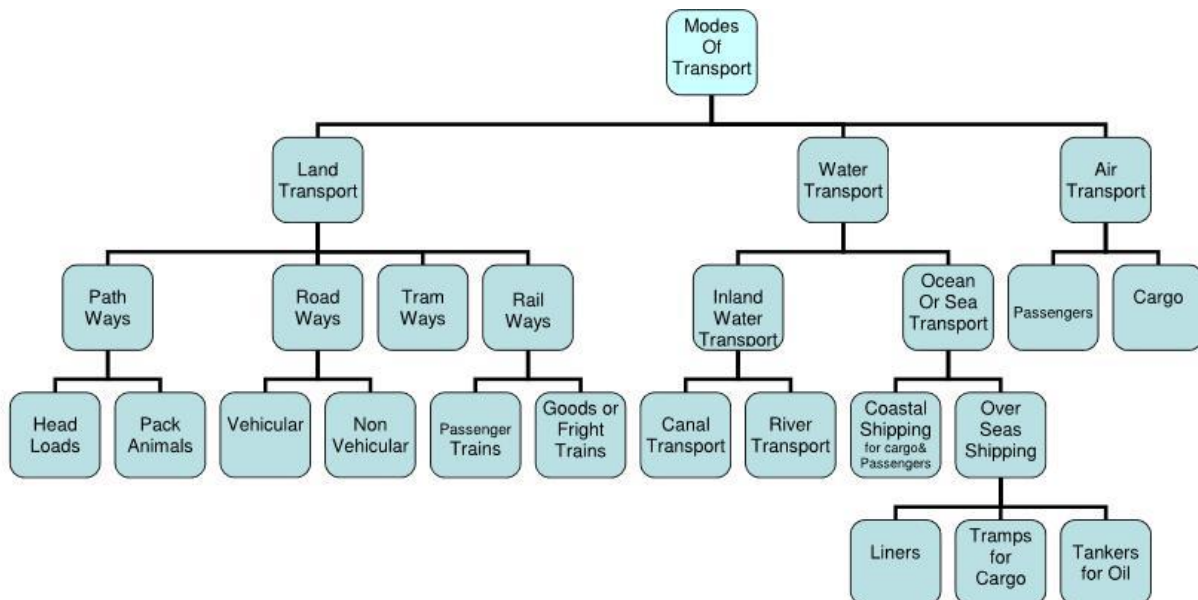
Modes Of Transport

Land Transport

Water Transport

Air Transport

Path Ways

Road Ways

Tram Ways

Rail Ways

Inland Water Transport

Ocean Or Sea Transport

Passengers

Cargo

Head Loads

Pack Animals

Vehicular

Non Vehicular

Passenger Trains

Goods or Fright Trains

Canal Transport

River Transport

Coastal Shipping for cargo& Passengers

Over Seas Shipping

Liners

Tramps for Cargo

Tankers for Oil